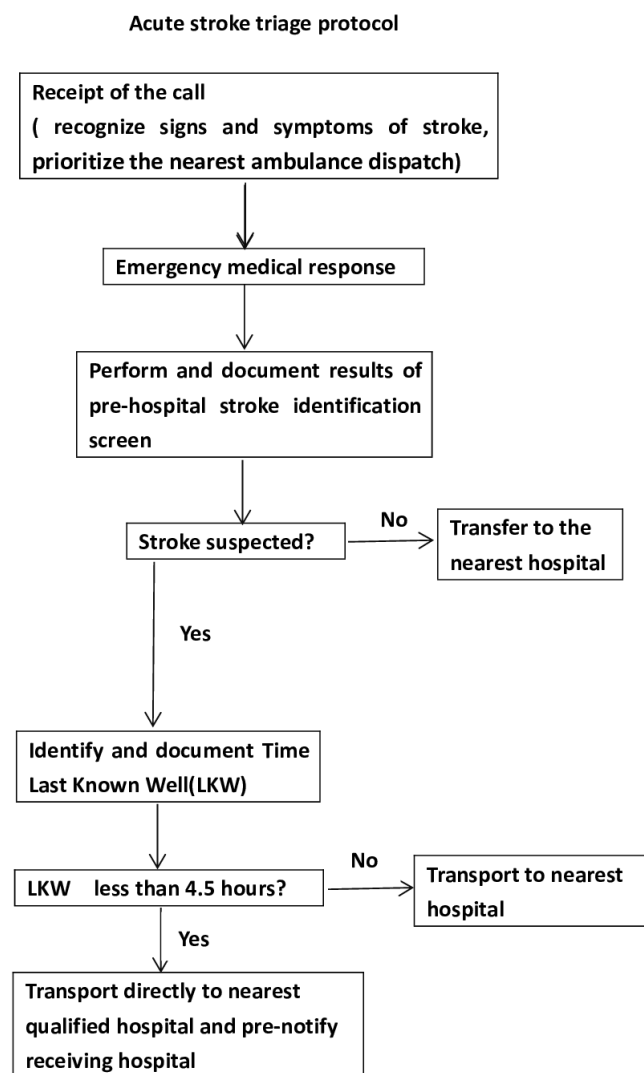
Acute stroke triage protocol

Receipt of the call
( recognize signs and symptoms of stroke, prioritize the nearest ambulance dispatch)

Emergency medical response

Perform and document results of pre-hospital stroke identification screen

Stroke suspected?

No

Transfer to the nearest hospital

Yes

Identify and document Time Last Known Well(LKW)

LKW less than 4.5 hours?

No

Transport to nearest hospital

Yes

Transport directly to nearest qualified hospital and pre-notify receiving hospital